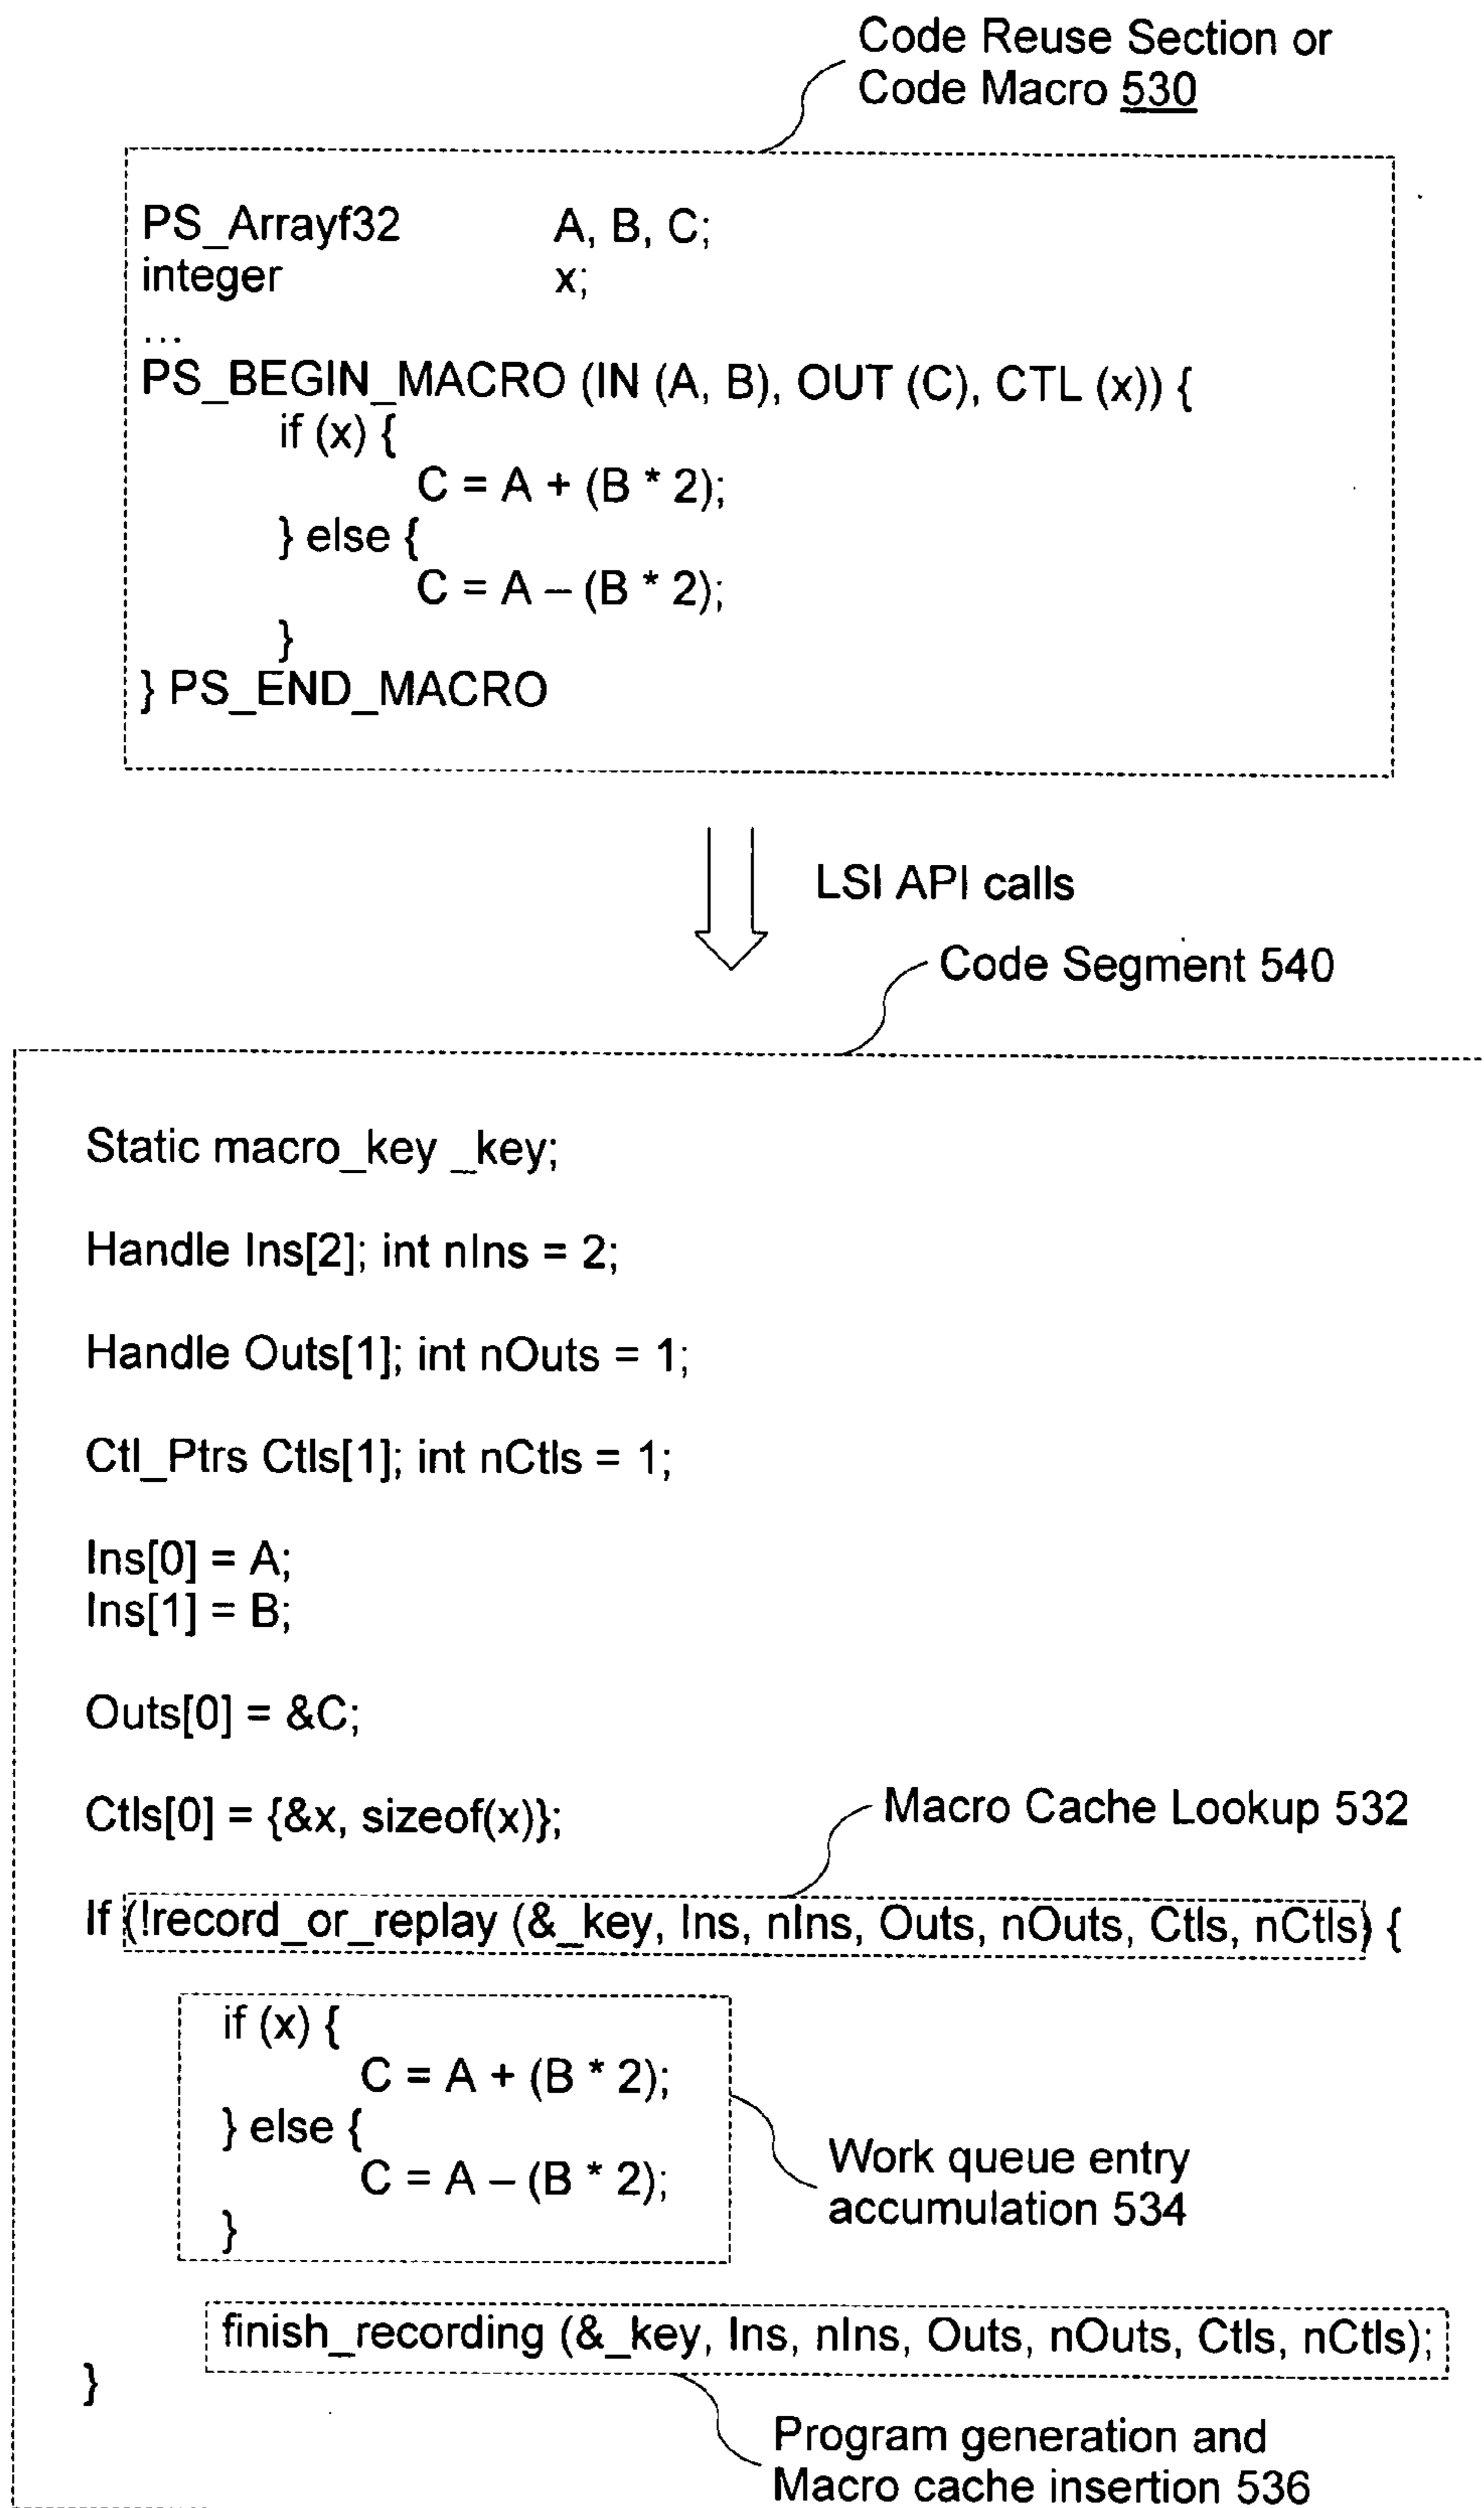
Code Reuse Section or Code Macro 530

PS_Arrayf32 A, B, C;
integer x;
...
PS_BEGIN_MACRO (IN (A, B), OUT (C), CTL (x)) {
if (x) {
C = A + (B * 2);
} else {
C = A – (B * 2);
}
} PS_END_MACRO

LSI API calls

Code Segment 540

Static macro_key _key;

Handle Ins[2]; int nIns = 2;

Handle Outs[1]; int nOuts = 1;

Ctl_Ptrs Ctls[1]; int nCtls = 1;

Ins[0] = A;
Ins[1] = B;

Outs[0] = &C;

Ctls[0] = {&x, sizeof(x)};

Macro Cache Lookup 532

If (!record_or_replay (&_key, Ins, nIns, Outs, nOuts, Ctls, nCtls) {

if (x) {
C = A + (B * 2);
} else {
C = A – (B * 2);
}

Work queue entry accumulation 534

finish_recording (&_key, Ins, nIns, Outs, nOuts, Ctls, nCtls);
}

Program generation and Macro cache insertion 536